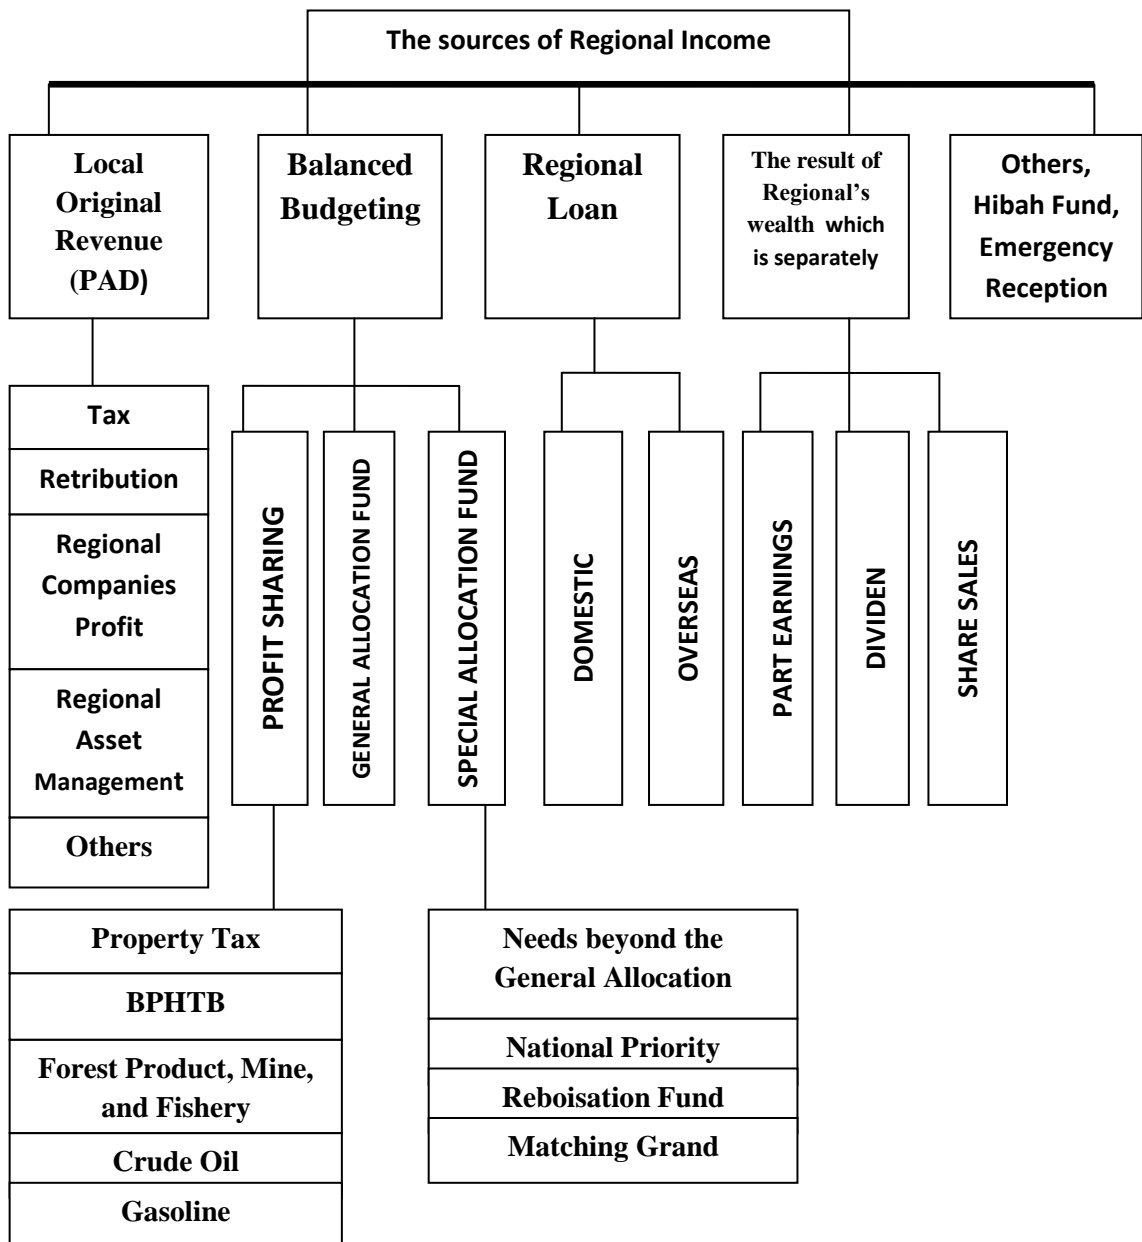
The sources of Regional Income

Local Original Revenue (PAD)

Balanced Budgeting

Regional Loan

The result of Regional's wealth which is separately

Others, Hibah Fund, Emergency Reception

Tax

Retribution

Regional Companies Profit

Regional Asset Management

Others

PROFIT SHARING

GENERAL ALLOCATION FUND

SPECIAL ALLOCATION FUND

DOMESTIC

OVERSEAS

PART EARNINGS

DIVIDEN

SHARE SALES

Property Tax

BPHTB

Forest Product, Mine, and Fishery

Crude Oil

Gasoline

Needs beyond the General Allocation

National Priority

Reboisation Fund

Matching Grand